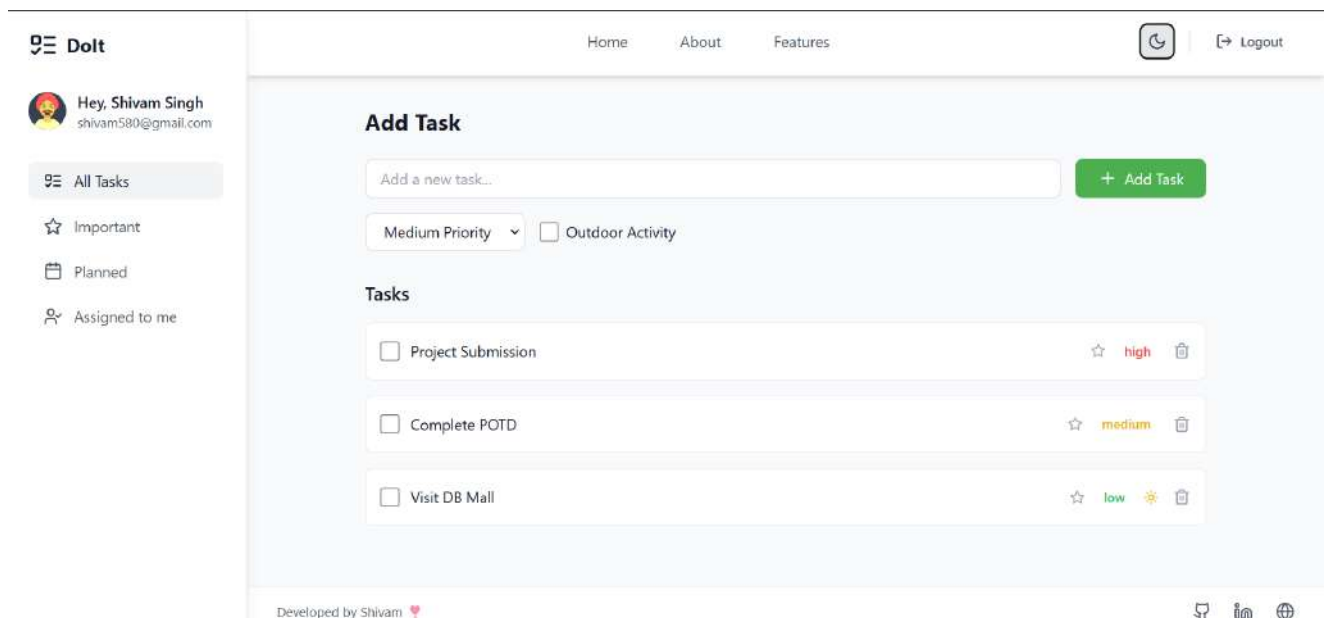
DoIt

Hey, Shivam Singh
shivam580@gmail.com

All Tasks
Important
Planned
Assigned to me

Home About Features

Logout

Add Task

Add a new task...

+ Add Task

Medium Priority

Outdoor Activity

Tasks

Project Submission high

Complete POTD medium

Visit DB Mall low

Developed by Shivam